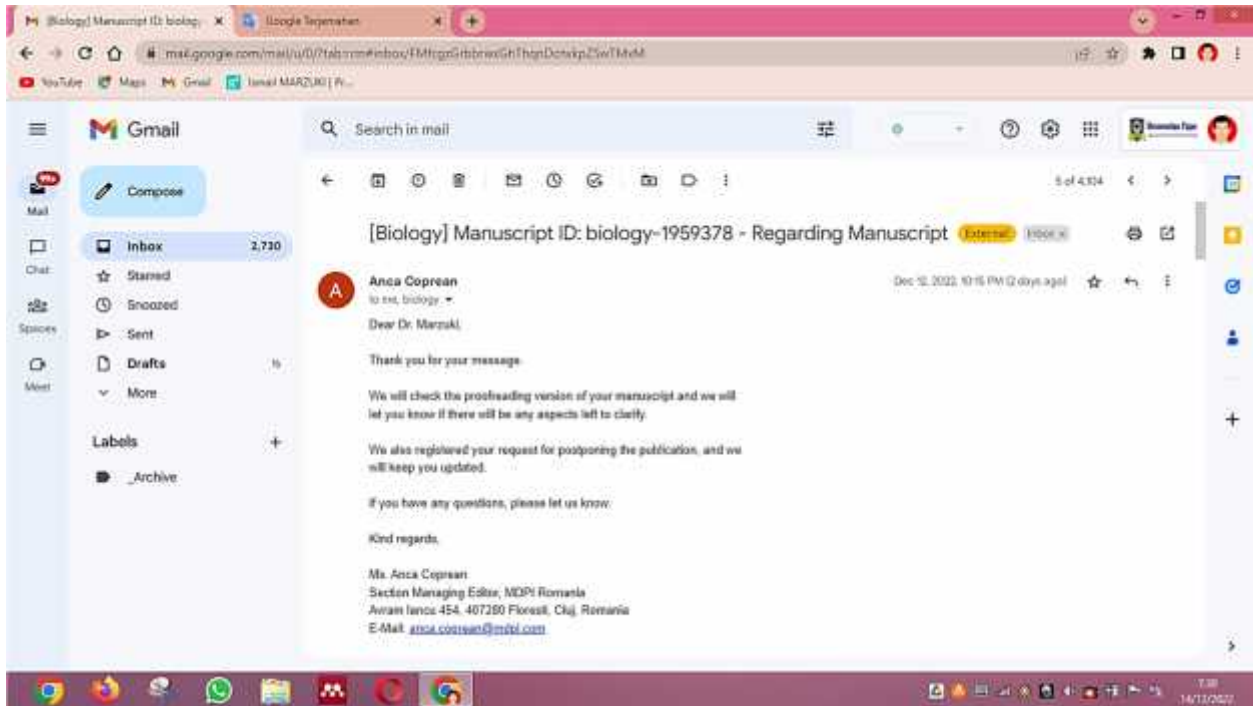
M [Biology] Manuscript ID: biolog × Google Terjemahan ×

mail.google.com/mail/u/0/?tab=rm#inbox/FMfcgzGrbbnwsGhThqnDcnkpZSwTMxM

YouTube Maps Gmail Ismail MARZUKI | R...

Gmail

Search in mail

Compose

Mail
Chat
Spaces
Meet

Inbox 2,730
Starred
Snoozed
Sent
Drafts
More

Labels +
_Archive

5 of 4,104

[Biology] Manuscript ID: biology-1959378 - Regarding Manuscript External Inbox ×

Anca Coprean
to me, biology

Dec 12, 2022, 10:16 PM (2 days ago)

Dear Dr. Marzuki,

Thank you for your message.

We will check the proofreading version of your manuscript and we will let you know if there will be any aspects left to clarify.

We also registered your request for postponing the publication, and we will keep you updated.

If you have any questions, please let us know.

Kind regards,

Ms. Anca Coprean
Section Managing Editor, MDPI Romania
Avram Iancu 454, 407280 Floresti, Cluj, Romania
E-Mail: anca.coprean@mdpi.com

7:38
14/12/2022